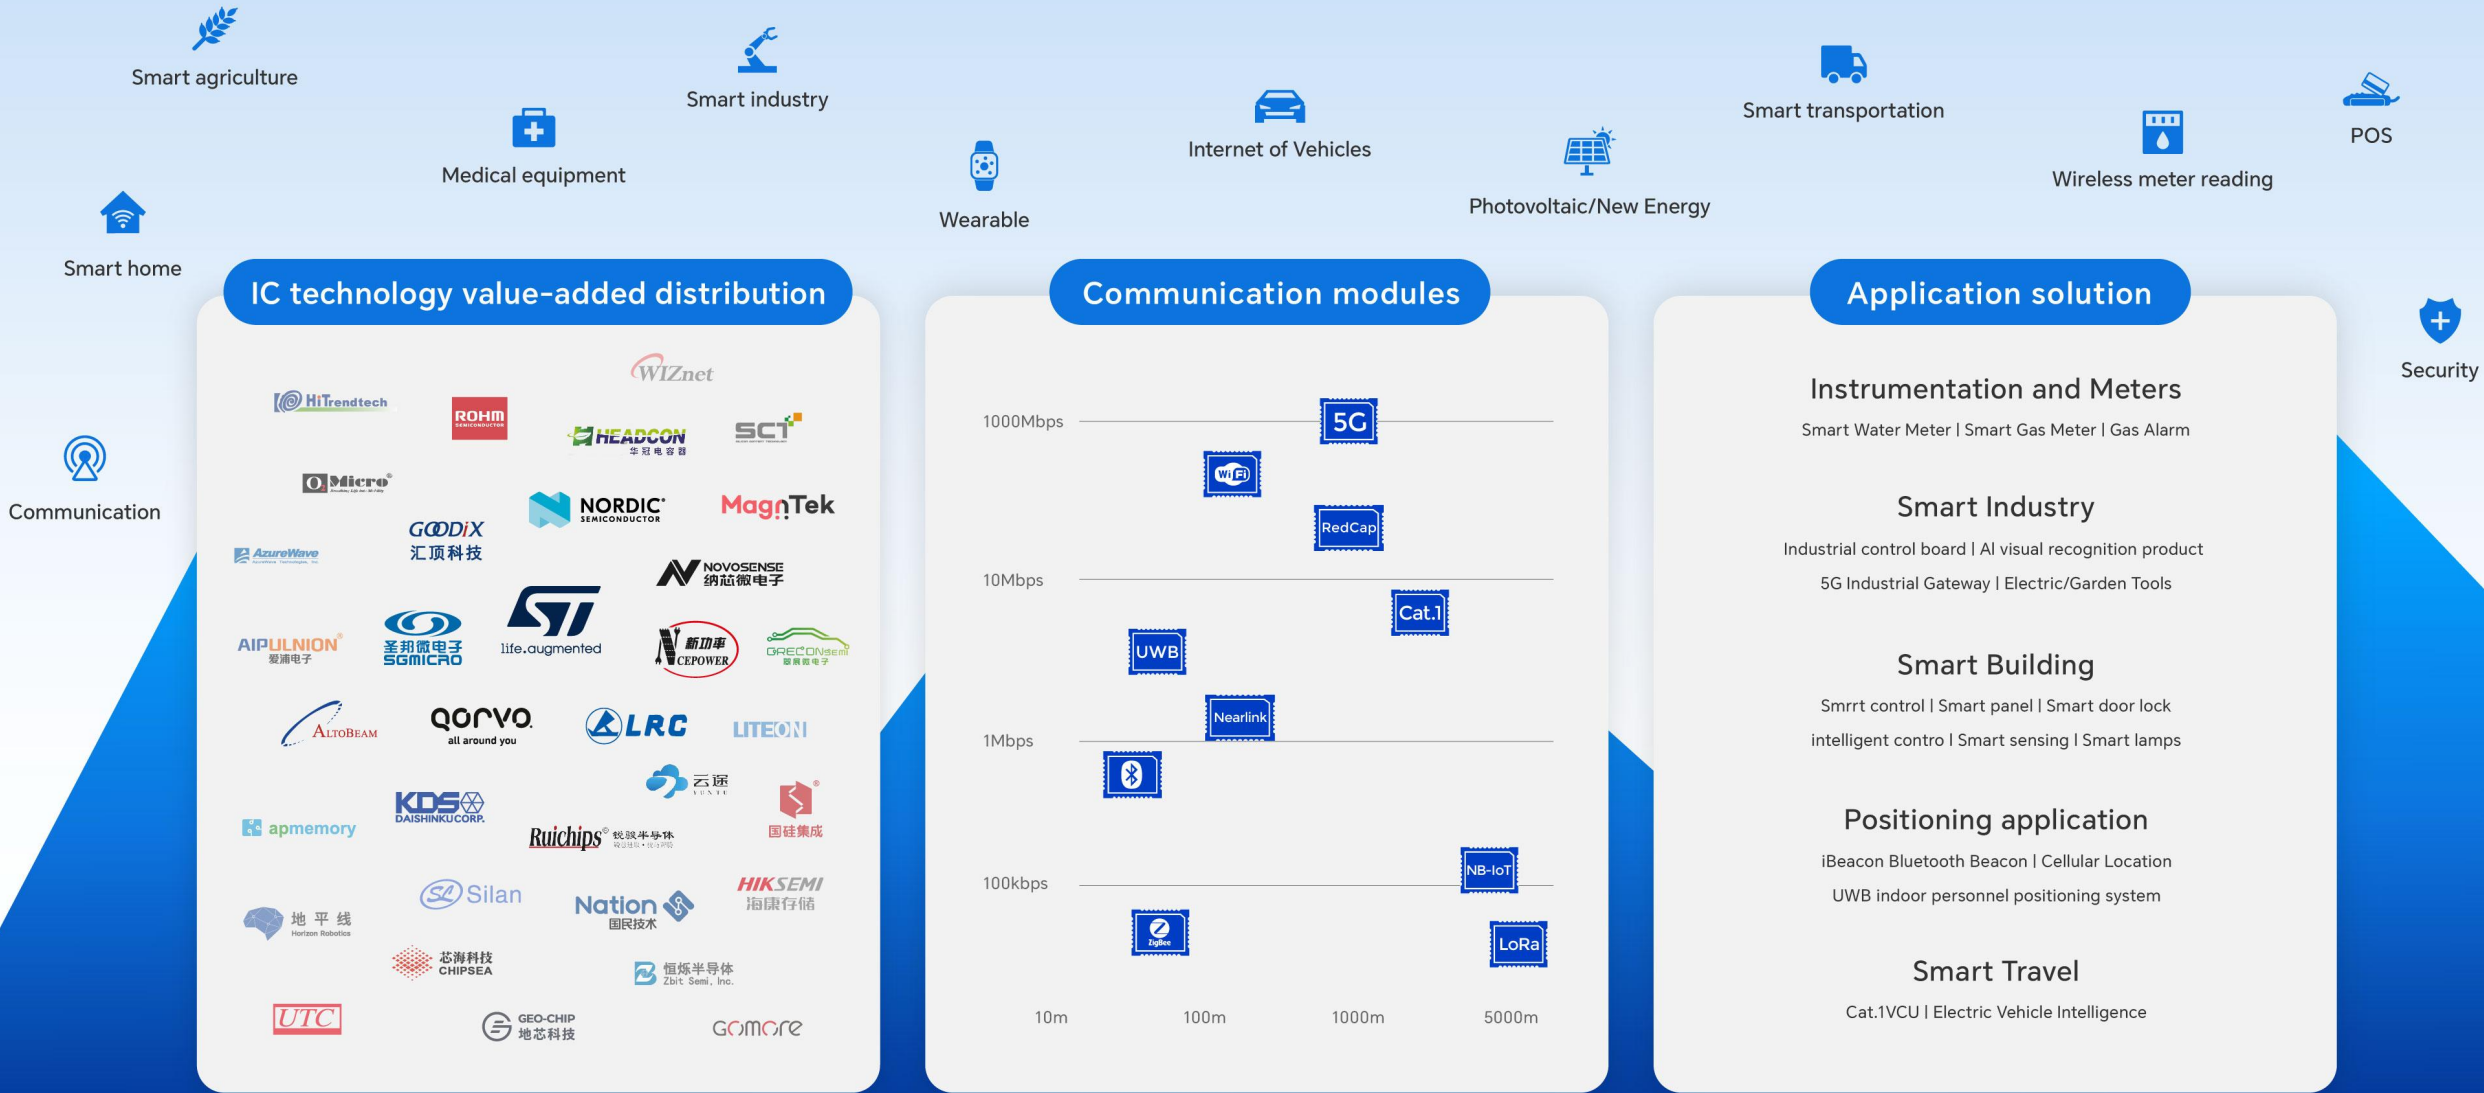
Smart agriculture

Smart industry

Medical equipment

Smart home

Wearable

Internet of Vehicles

Photovoltaic/New Energy

Smart transportation

Wireless meter reading

POS

Security

Communication

IC technology value-added distribution

WIZnet

HiTrendtech

ROHM

HEADCON 华冠电容器

SCT

Micro

NORDIC SEMICONDUCTOR

MagnTek

GOODIX 汇顶科技

AzureWave

NOVOSENSE 纳芯微电子

AIPULNION 爱浦电子

圣邦微电子 SGMICRO

life.augmented

新功率 CEPOWER

GRECONsemi

ALTOBEAM

QORVO all around you

LRC

LITEON

云途

apmemory

KDS DAISHINKU CORP.

Ruichips 锐骏半导体

国硅集成

HIKSEMI 海康存储

Silan

Nation 国民技术

地平线 Horizon Robotics

芯海科技 CHIPSEA

恒烁半导体 Zbit Semi, Inc.

UTC

GEO-CHIP 地芯科技

GOMORE

Communication modules

1000Mbps

5G

WiFi

RedCap

10Mbps

Cat.1

UWB

Nearlink

1Mbps

100kbps

NB-IoT

ZigBee

LoRa

10m

100m

1000m

5000m

Application solution

Instrumentation and Meters

Smart Water Meter | Smart Gas Meter | Gas Alarm

Smart Industry

Industrial control board | AI visual recognition product

5G Industrial Gateway | Electric/Garden Tools

Smart Building

Smrrt control | Smart panel | Smart door lock

intelligent contro | Smart sensing | Smart lamps

Positioning application

iBeacon Bluetooth Beacon | Cellular Location

UWB indoor personnel positioning system

Smart Travel

Cat.1VCU | Electric Vehicle Intelligence